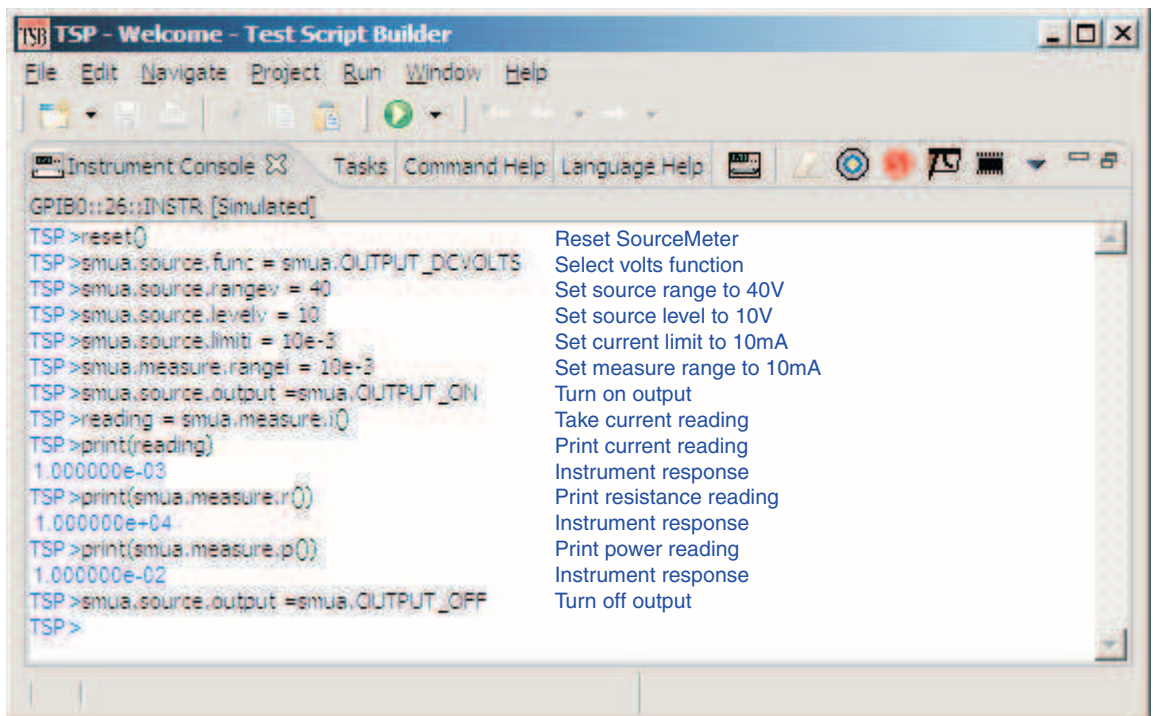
TSP - Welcome - Test Script Builder

File Edit Navigate Project Run Window Help

Instrument Console Tasks Command Help Language Help

GPIB0::26::INSTR [Simulated]

| | |
|---|---|
| TSP >reset() | Reset SourceMeter |
| TSP >smua.source.func = smua.OUTPUT_DCVOLTS | Select volts function |
| TSP >smua.source.rangev = 40 | Set source range to 40V |
| TSP >smua.source.levelv = 10 | Set source level to 10V |
| TSP >smua.source.limiti = 10e-3 | Set current limit to 10mA |
| TSP >smua.measure.rangei = 10e-3 | Set measure range to 10mA |
| TSP >smua.source.output =smua.OUTPUT_ON | Turn on output |
| TSP >reading = smua.measure.i() | Take current reading |
| TSP >print(reading) | Print current reading |
| 1.000000e-03 | Instrument response |
| TSP >print(smua.measure.r()) | Print resistance reading |
| 1.000000e+04 | Instrument response |
| TSP >print(smua.measure.p()) | Print power reading |
| 1.000000e-02 | Instrument response |
| TSP >smua.source.output =smua.OUTPUT_OFF | Turn off output |
| TSP > | |